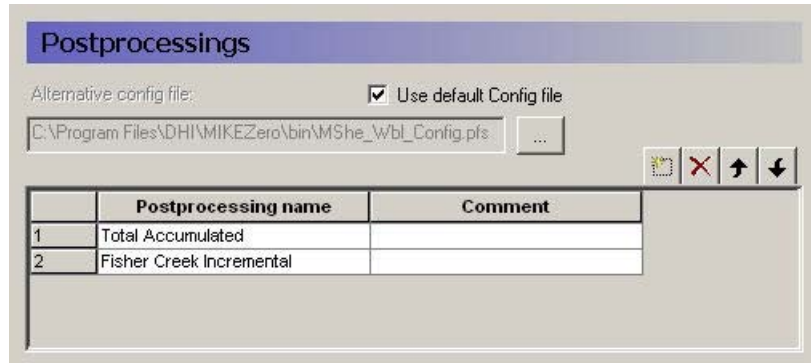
Postprocessings

Alternative config file:

Use default Config file

C:\Program Files\DHI\MIKEZero\bin\MShe_Wbl_Config.pfs

...

| | Postprocessing name | Comment |
|---|---|---|
| 1 | Total Accumulated | |
| 2 | Fisher Creek Incremental | |